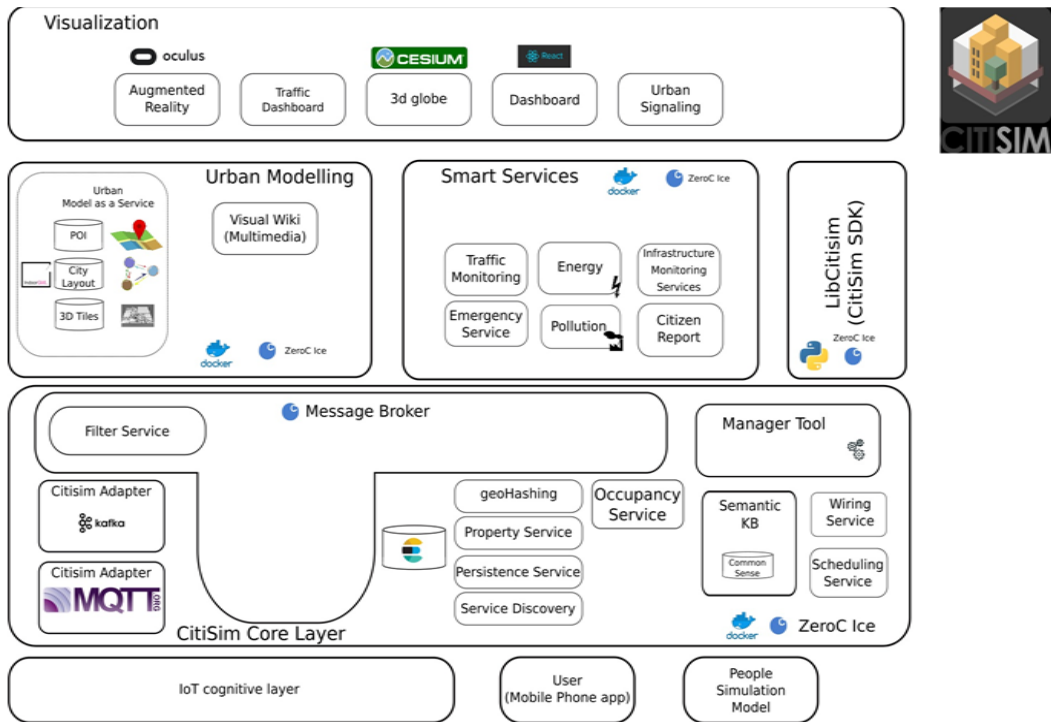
Visualization

oculus

CESIUM

React

Augmented Reality

Traffic Dashboard

3d globe

Dashboard

Urban Signaling

CITISIM

Urban Modelling

Urban Model as a Service

POI

City Layout

3D Tiles

Visual Wiki (Multimedia)

docker

ZeroC Ice

Smart Services

docker

ZeroC Ice

Traffic Monitoring

Energy

Infrastructure Monitoring Services

Emergency Service

Pollution

Citizen Report

LibCitisim (CitiSim SDK)

ZeroC Ice

Message Broker

Filter Service

Manager Tool

Citisim Adapter

kafka

Citisim Adapter

MQTT ORG

geoHashing

Property Service

Persistence Service

Service Discovery

Occupancy Service

Semantic KB

Common Sense

Wiring Service

Scheduling Service

CitiSim Core Layer

docker

ZeroC Ice

IoT cognitive layer

User (Mobile Phone app)

People Simulation Model